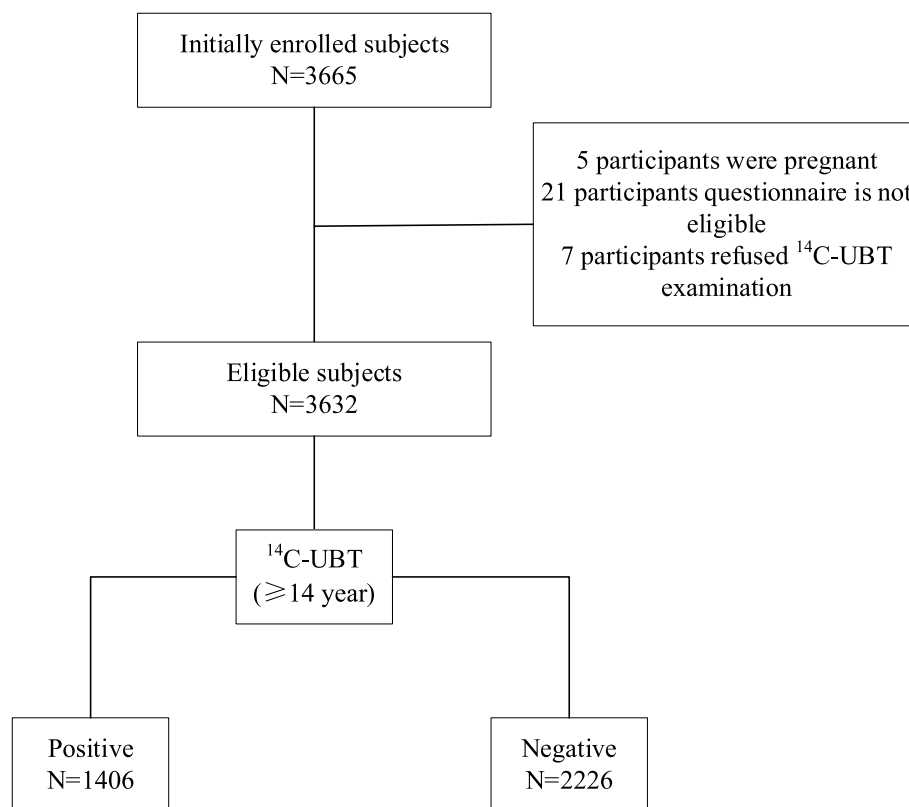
Initially enrolled subjects
N=3665

5 participants were pregnant
21 participants questionnaire is not eligible
7 participants refused $^{14}$C-UBT examination

Eligible subjects
N=3632

$^{14}$C-UBT
(≥14 year)

Positive
N=1406

Negative
N=2226